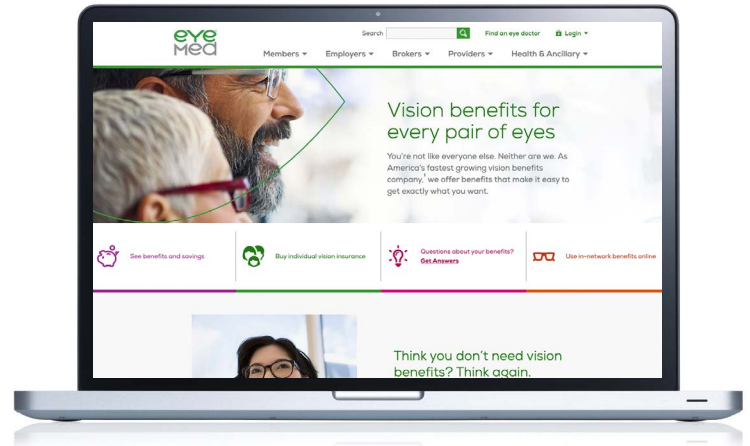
eye med

Search

Find an eye doctor

Login

Members

Employers

Brokers

Providers

Health & Ancillary

Vision benefits for every pair of eyes

You're not like everyone else. Neither are we. As America's fastest growing vision benefits company,¹ we offer benefits that make it easy to get exactly what you want.

See benefits and savings

Buy individual vision insurance

Questions about your benefits? Get Answers

Use in-network benefits online

Think you don't need vision benefits? Think again.